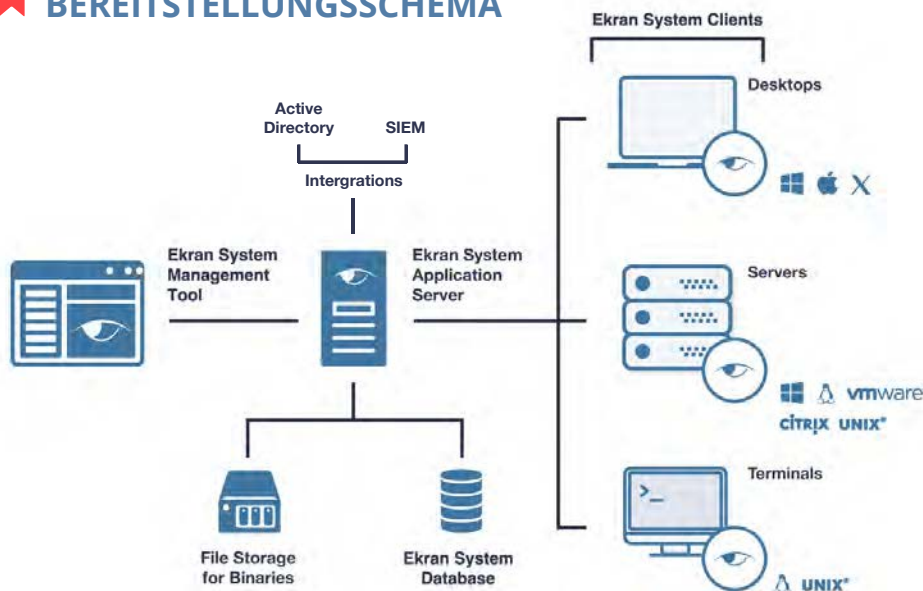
BEREITSTELLUNGSSCHEMA

Ekran System Clients

Desktops

Active Directory

SIEM

Intergrations

Ekran System Management Tool

Ekran System Application Server

Servers

vmware

CITRIX UNIX®

Terminals

>_

UNIX®

File Storage for Binaries

Ekran System Database